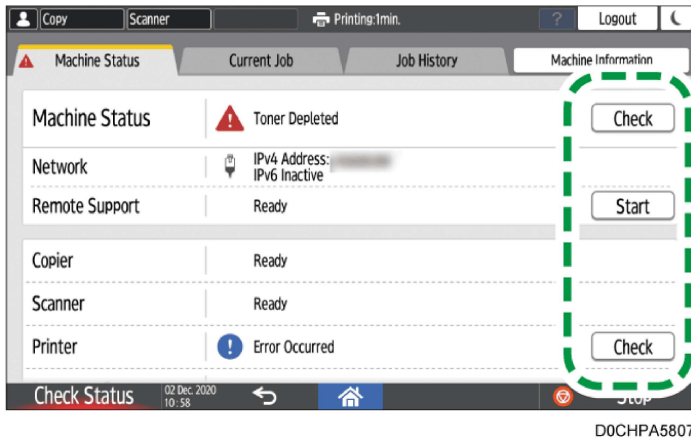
Copy
Scanner
Printing:1min.
?
Logout

Machine Status
Current Job
Job History
Machine Information

| Machine Status | Toner Depleted | Check |
|---|---|---|
| Network | IPv4 Address: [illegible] IPv6 Inactive | |
| Remote Support | Ready | Start |
| Copier | Ready | |
| Scanner | Ready | |
| Printer | Error Occurred | Check |

Check Status
02 Dec. 2020 10:58
Stop

D0CHPA5807